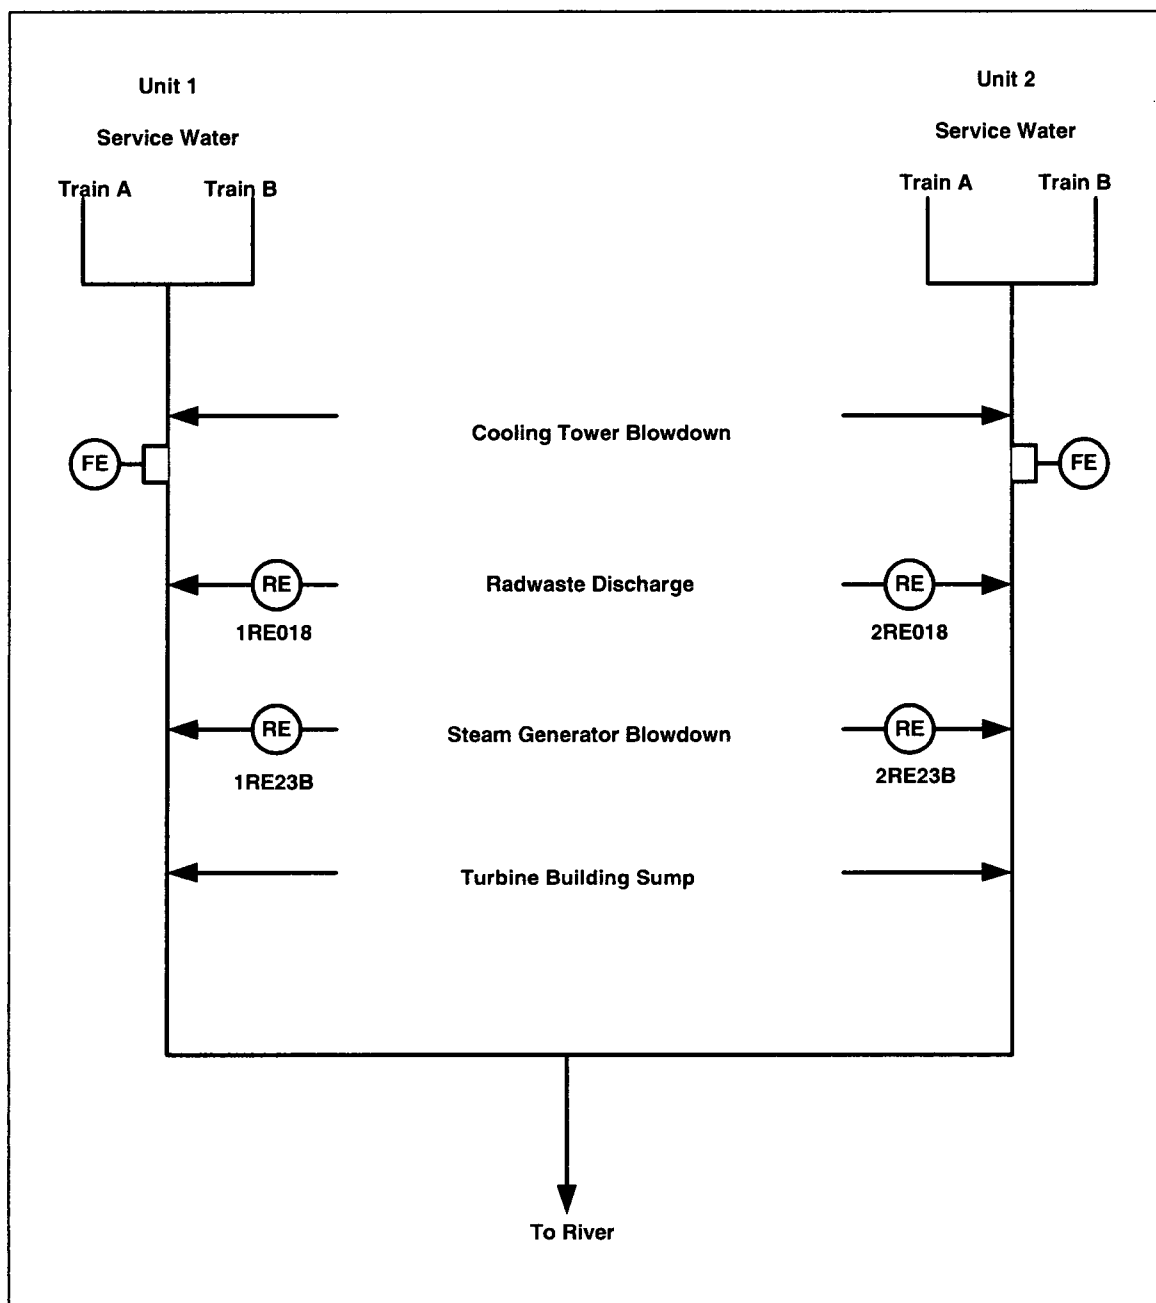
Unit 1
Service Water
Train A Train B

Unit 2
Service Water
Train A Train B

Cooling Tower Blowdown

FE

FE

RE
1RE018

Radwaste Discharge

RE
2RE018

RE
1RE23B

Steam Generator Blowdown

RE
2RE23B

Turbine Building Sump

To River